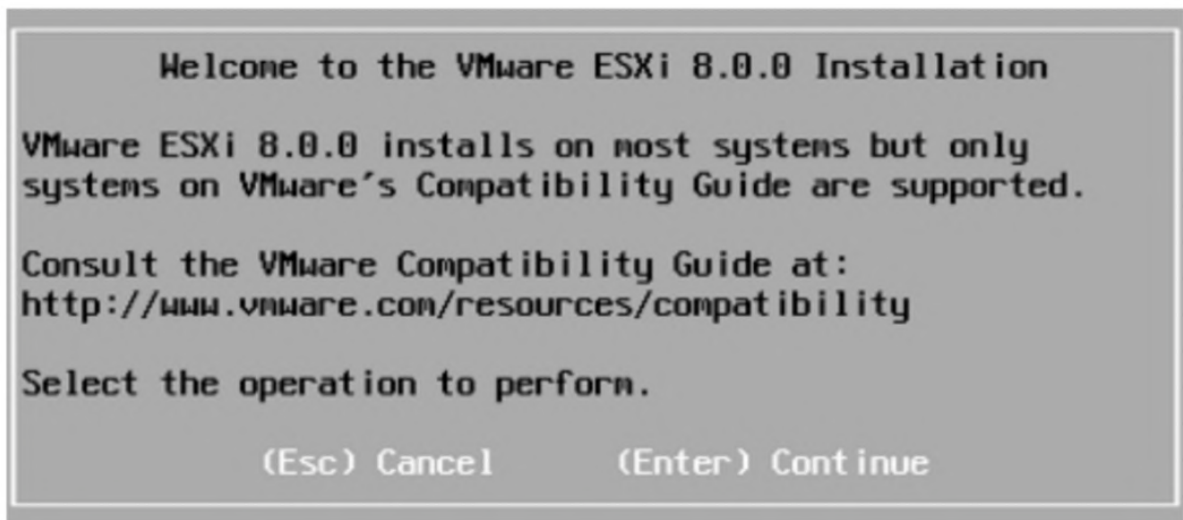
Welcome to the VMware ESXi 8.0.0 Installation

VMware ESXi 8.0.0 installs on most systems but only systems on VMware's Compatibility Guide are supported.

Consult the VMware Compatibility Guide at: http://www.vmware.com/resources/compatibility

Select the operation to perform.

(Esc) Cancel (Enter) Continue